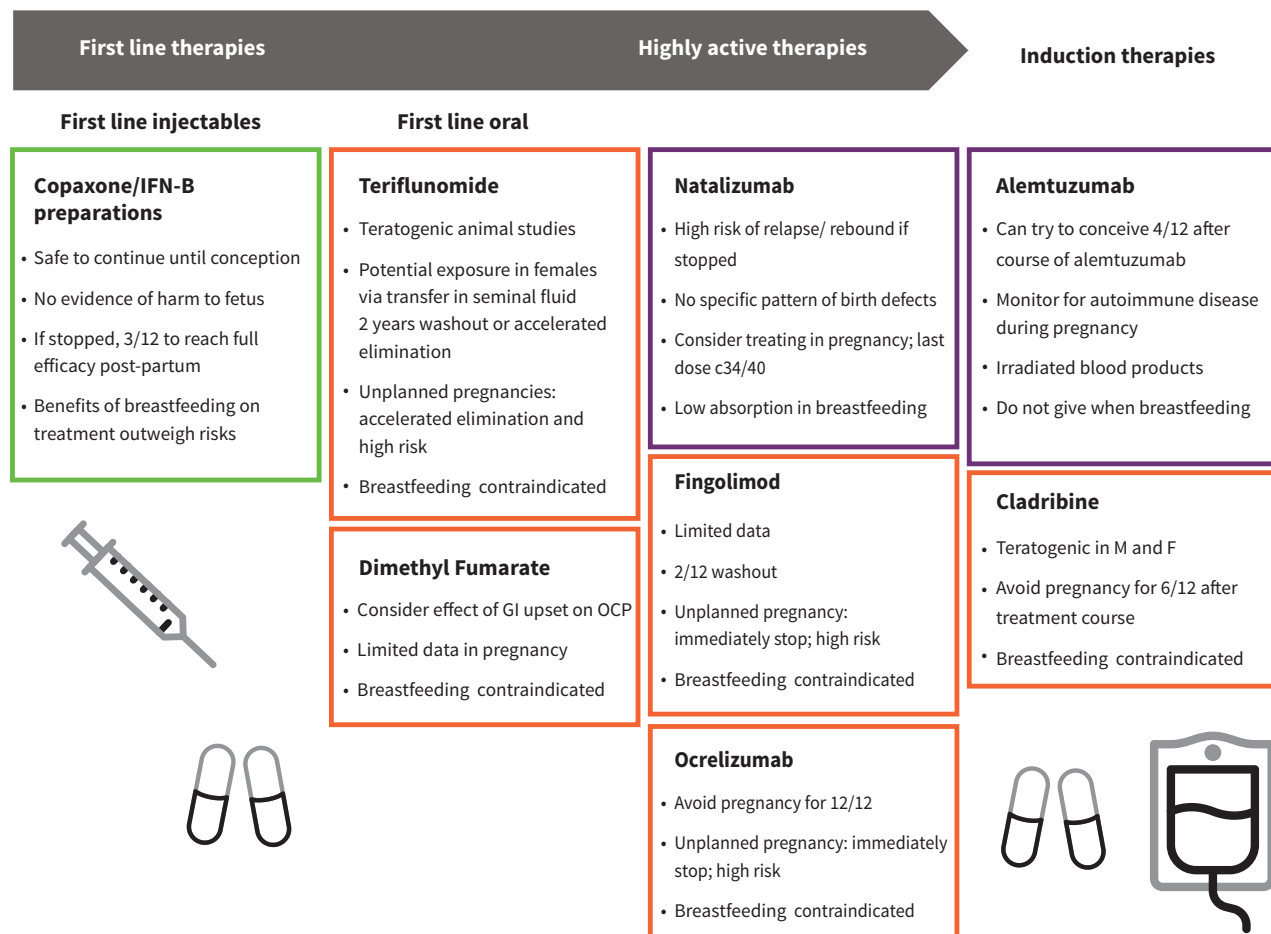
First line therapies

Highly active therapies

Induction therapies

First line injectables

First line oral

Copaxone/IFN-B preparations

- Safe to continue until conception
- No evidence of harm to fetus
- If stopped, 3/12 to reach full efficacy post-partum
- Benefits of breastfeeding on treatment outweigh risks

Teriflunomide

- Teratogenic animal studies
- Potential exposure in females via transfer in seminal fluid 2 years washout or accelerated elimination
- Unplanned pregnancies: accelerated elimination and high risk
- Breastfeeding contraindicated

Dimethyl Fumarate

- Consider effect of GI upset on OCP
- Limited data in pregnancy
- Breastfeeding contraindicated

Natalizumab

- High risk of relapse/ rebound if stopped
- No specific pattern of birth defects
- Consider treating in pregnancy; last dose c34/40
- Low absorption in breastfeeding

Fingolimod

- Limited data
- 2/12 washout
- Unplanned pregnancy: immediately stop; high risk
- Breastfeeding contraindicated

Ocrelizumab

- Avoid pregnancy for 12/12
- Unplanned pregnancy: immediately stop; high risk
- Breastfeeding contraindicated

Alemtuzumab

- Can try to conceive 4/12 after course of alemtuzumab
- Monitor for autoimmune disease during pregnancy
- Irradiated blood products
- Do not give when breastfeeding

Cladribine

- Teratogenic in M and F
- Avoid pregnancy for 6/12 after treatment course
- Breastfeeding contraindicated